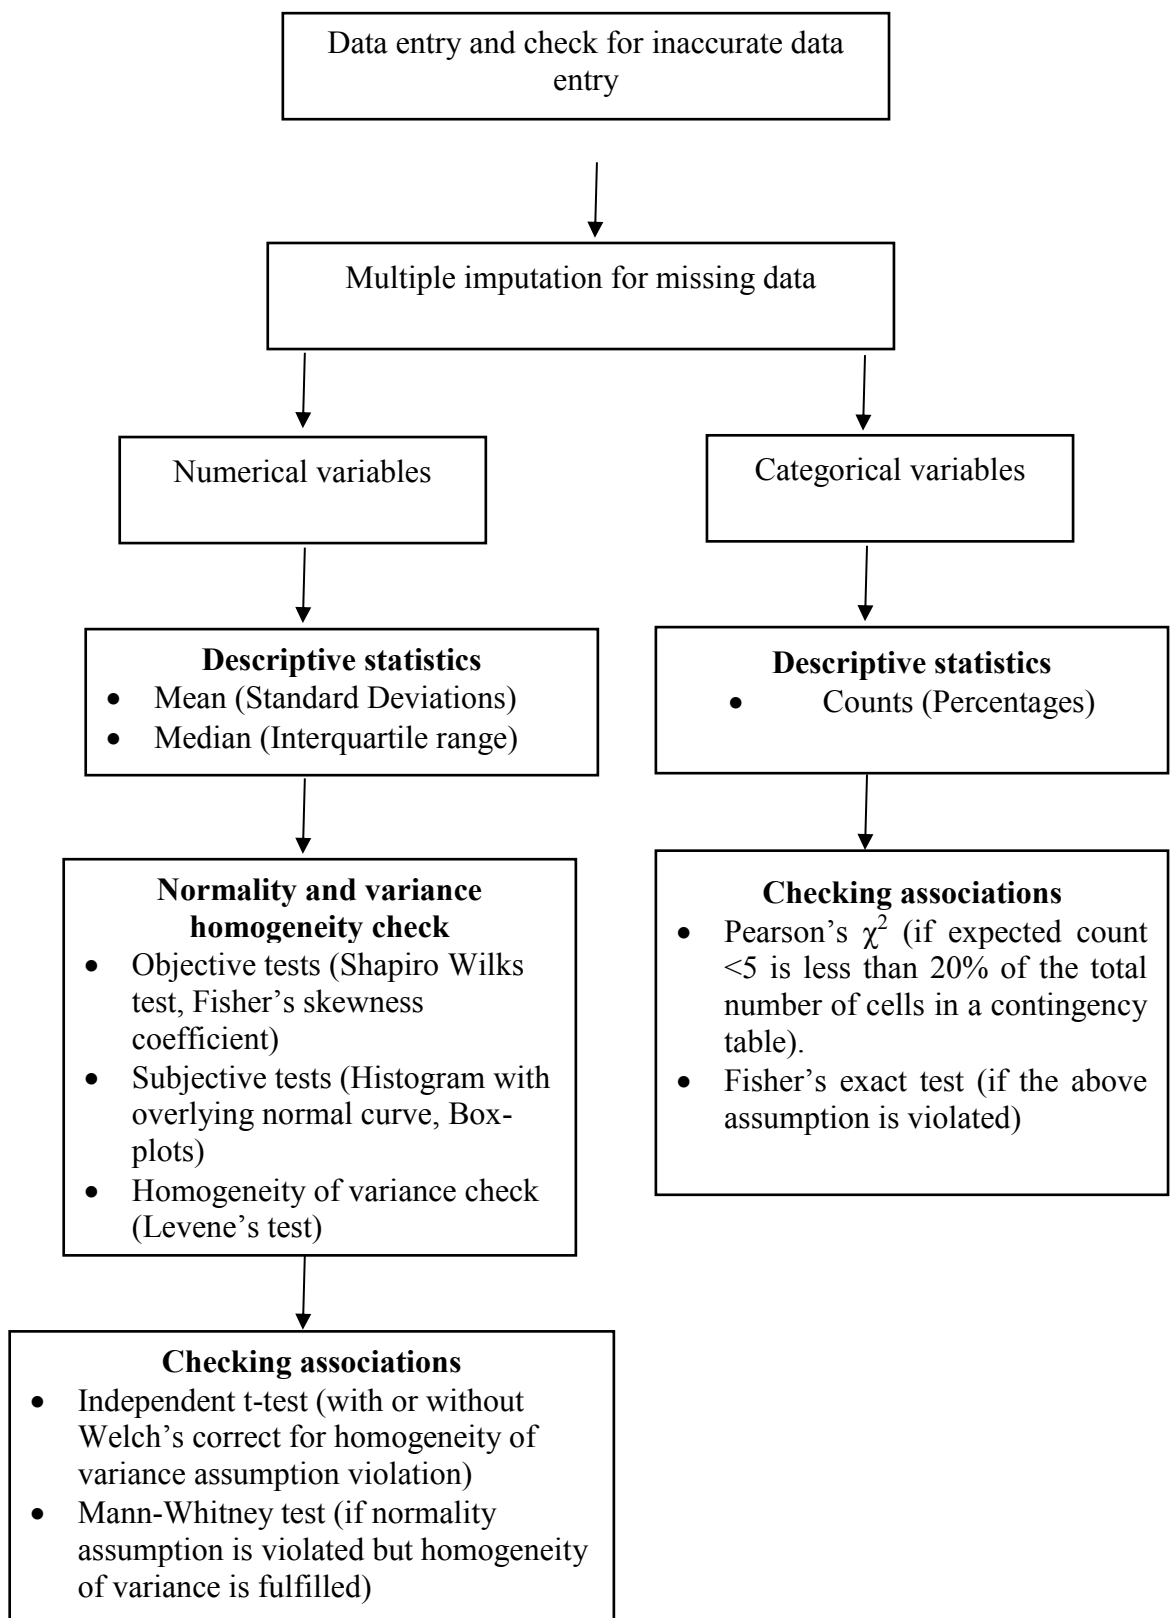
Data entry and check for inaccurate data entry

Multiple imputation for missing data

Numerical variables

Categorical variables

**Descriptive statistics**
- Mean (Standard Deviations)
- Median (Interquartile range)

**Normality and variance homogeneity check**
- Objective tests (Shapiro Wilks test, Fisher's skewness coefficient)
- Subjective tests (Histogram with overlying normal curve, Box-plots)
- Homogeneity of variance check (Levene's test)

**Checking associations**
- Independent t-test (with or without Welch's correct for homogeneity of variance assumption violation)
- Mann-Whitney test (if normality assumption is violated but homogeneity of variance is fulfilled)

**Descriptive statistics**
- Counts (Percentages)

**Checking associations**
- Pearson's $\chi^2$ (if expected count <5 is less than 20% of the total number of cells in a contingency table).
- Fisher's exact test (if the above assumption is violated)